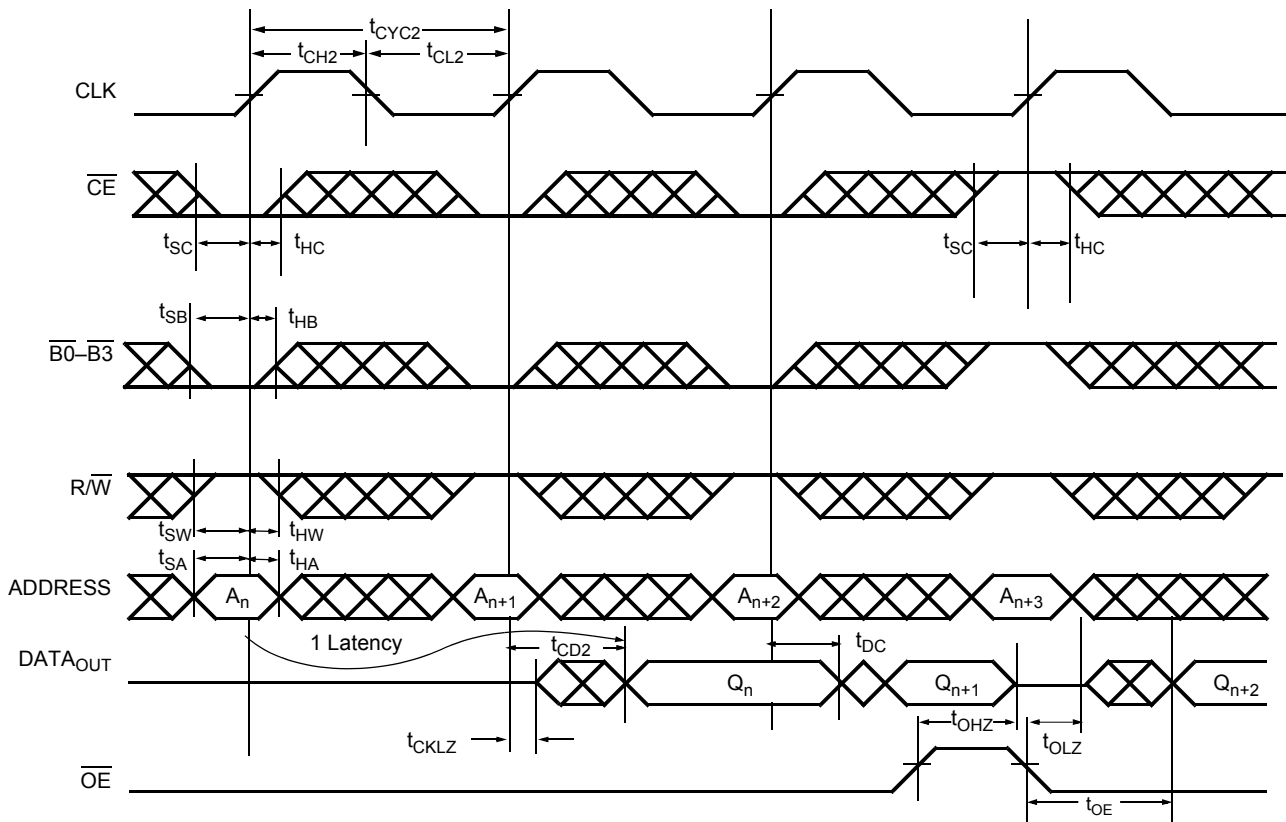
$t_{CYC2}$
$t_{CH2}$
$t_{CL2}$
CLK
$\overline{CE}$
$t_{SC}$
$t_{HC}$
$t_{SC}$
$t_{HC}$
$t_{SB}$
$t_{HB}$
$\overline{B0}$–$\overline{B3}$
$R/\overline{W}$
$t_{SW}$
$t_{HW}$
$t_{SA}$
$t_{HA}$
ADDRESS
$A_n$
$A_{n+1}$
$A_{n+2}$
$A_{n+3}$
1 Latency
$t_{CD2}$
$t_{DC}$
$DATA_{OUT}$
$Q_n$
$Q_{n+1}$
$Q_{n+2}$
$t_{CKLZ}$
$t_{OHZ}$
$t_{OLZ}$
$\overline{OE}$
$t_{OE}$